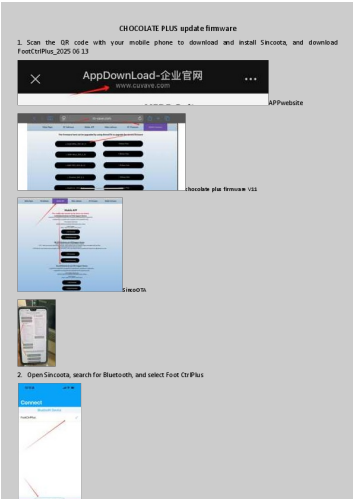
CHOCOLATE PLUS update firmware

1. Scan the QR code with your mobile phone to download and install Sincoota, and download FootCtrlPlus_2025 06 13

AppDownLoad-企业官网
www.cuvave.com

APPwebsite

chocolate plus firmware V11

SincoOTA

2. Open Sincoota, search for Bluetooth, and select Foot CtrlPlus

Connect